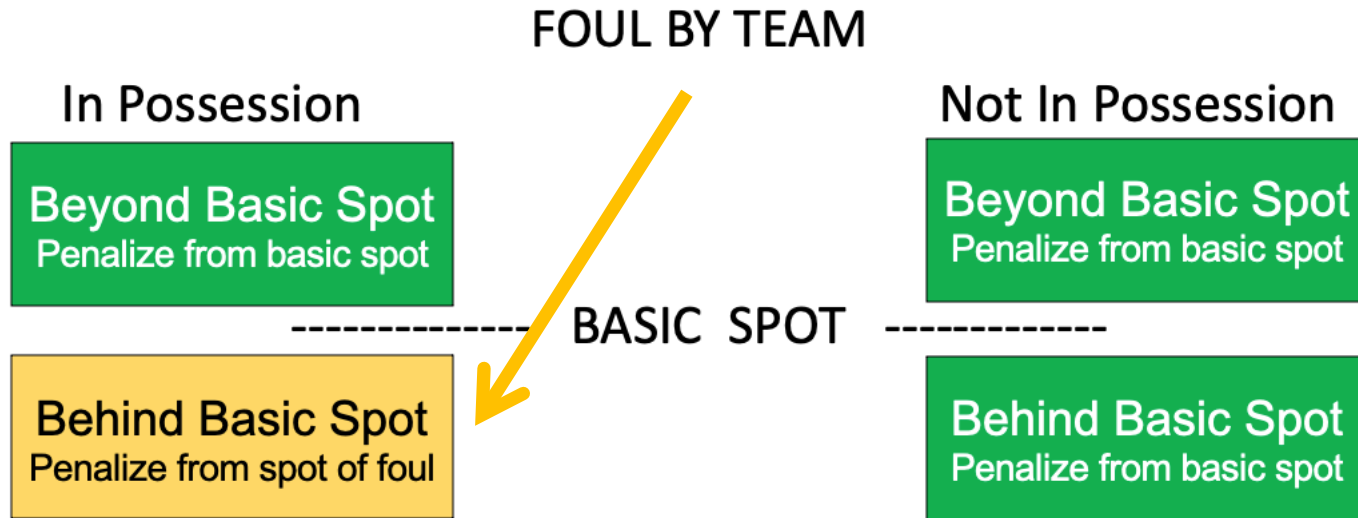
FOUL BY TEAM

In Possession

Beyond Basic Spot
Penalize from basic spot

Behind Basic Spot
Penalize from spot of foul

-------------- BASIC SPOT -------------

Not In Possession

Beyond Basic Spot
Penalize from basic spot

Behind Basic Spot
Penalize from basic spot